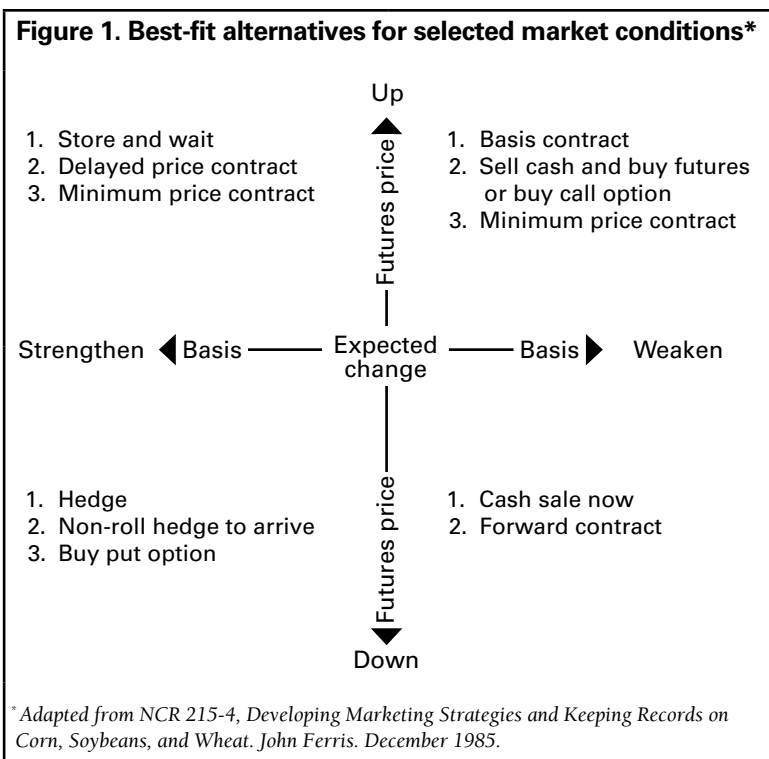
Figure 1. Best-fit alternatives for selected market conditions*

Up

1. Store and wait
2. Delayed price contract
3. Minimum price contract

Futures price

1. Basis contract
2. Sell cash and buy futures or buy call option
3. Minimum price contract

Strengthen Basis Expected change Basis Weaken

1. Hedge
2. Non-roll hedge to arrive
3. Buy put option

Futures price

1. Cash sale now
2. Forward contract

Down

* Adapted from NCR 215-4, Developing Marketing Strategies and Keeping Records on Corn, Soybeans, and Wheat. John Ferris. December 1985.